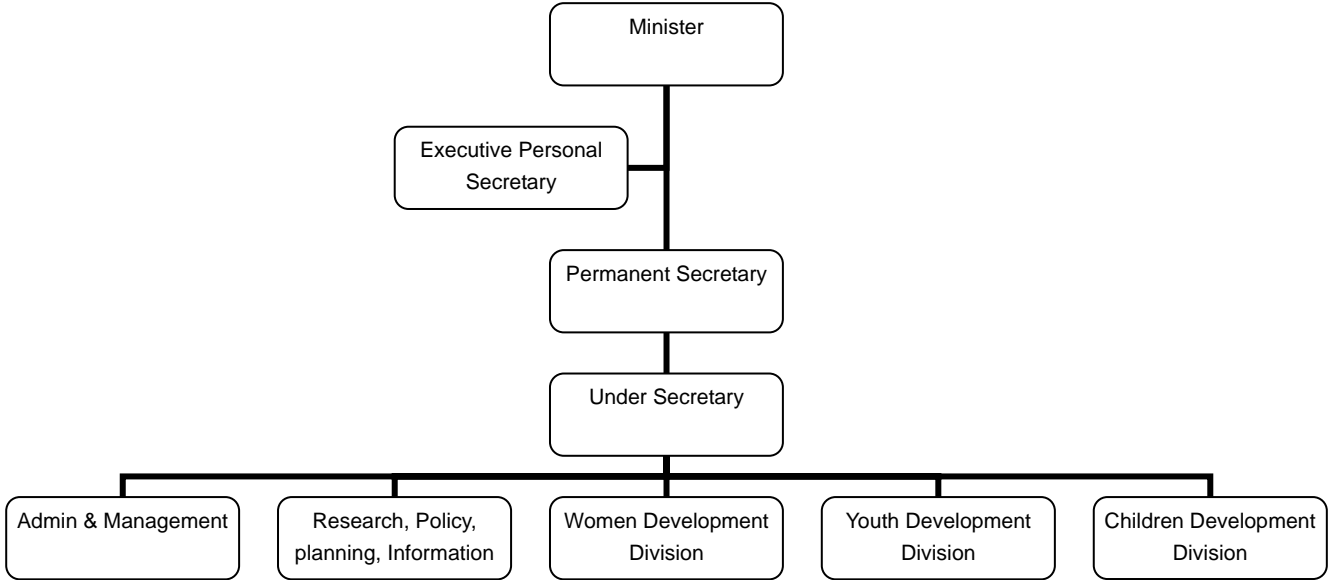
Minister

Executive Personal Secretary

Permanent Secretary

Under Secretary

Admin & Management

Research, Policy, planning, Information

Women Development Division

Youth Development Division

Children Development Division